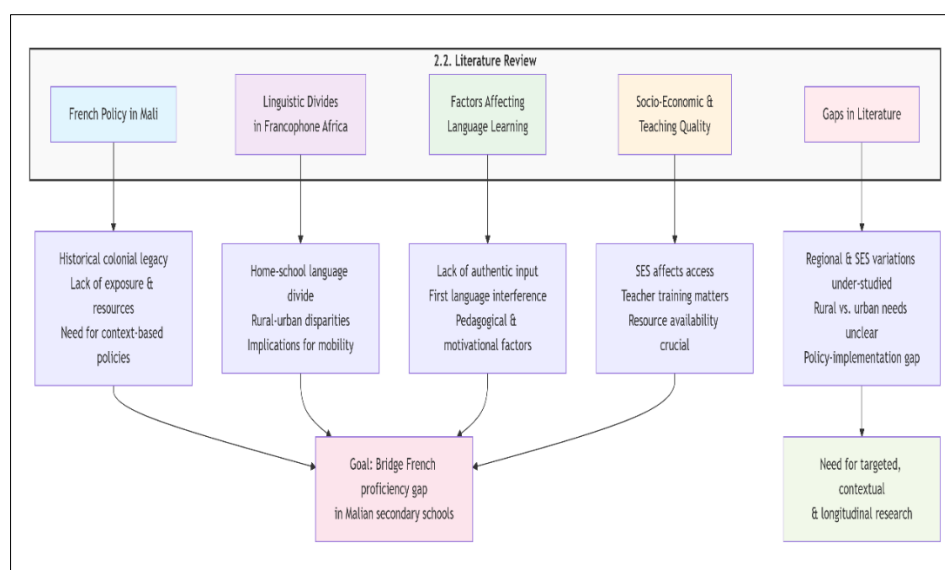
2.2. Literature Review

French Policy in Mali

Linguistic Divides in Francophone Africa

Factors Affecting Language Learning

Socio-Economic & Teaching Quality

Gaps in Literature

Historical colonial legacy
Lack of exposure & resources
Need for context-based policies

Home-school language divide
Rural-urban disparities
Implications for mobility

Lack of authentic input
First language interference
Pedagogical & motivational factors

SES affects access
Teacher training matters
Resource availability crucial

Regional & SES variations under-studied
Rural vs. urban needs unclear
Policy-implementation gap

Goal: Bridge French proficiency gap in Malian secondary schools

Need for targeted, contextual & longitudinal research